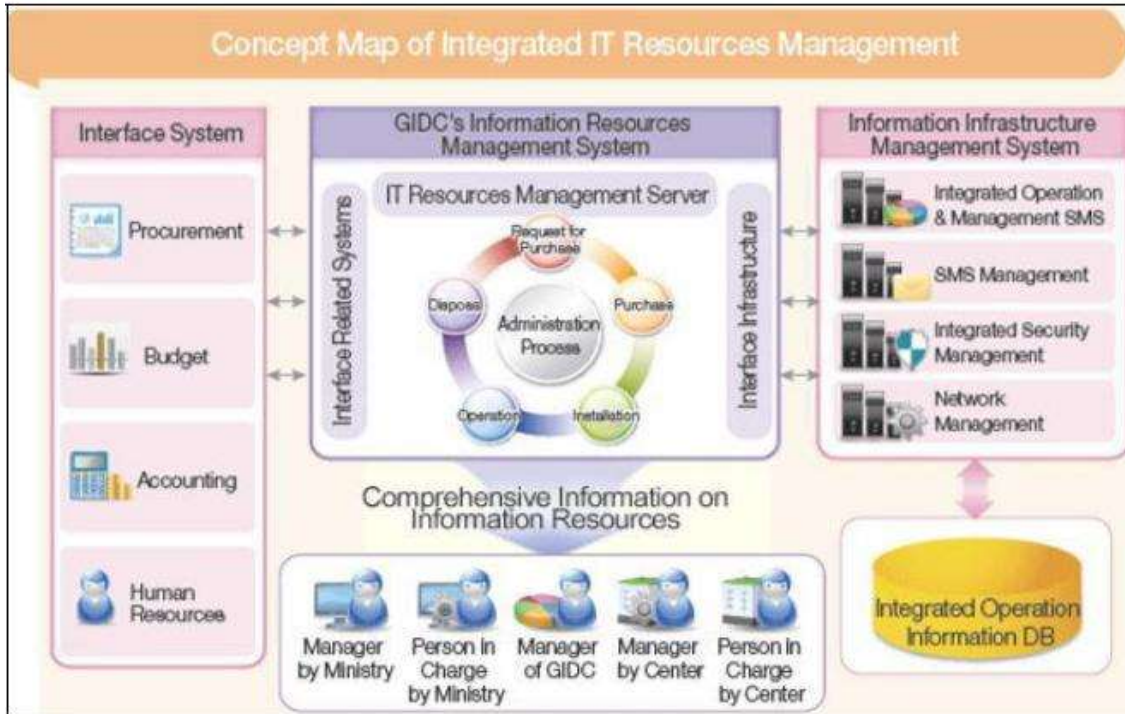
Concept Map of Integrated IT Resources Management

Interface System

Procurement

Budget

Accounting

Human Resources

GIDC's Information Resources Management System

IT Resources Management Server

Interface Related Systems

Request for Purchase

Purchase

Installation

Operation

Dispose

Administration Process

Interface Infrastructure

Comprehensive Information on Information Resources

Manager by Ministry

Person In Charge by Ministry

Manager of GIDC

Manager by Center

Person In Charge by Center

Information Infrastructure Management System

Integrated Operation & Management SMS

SMS Management

Integrated Security Management

Network Management

Integrated Operation Information DB